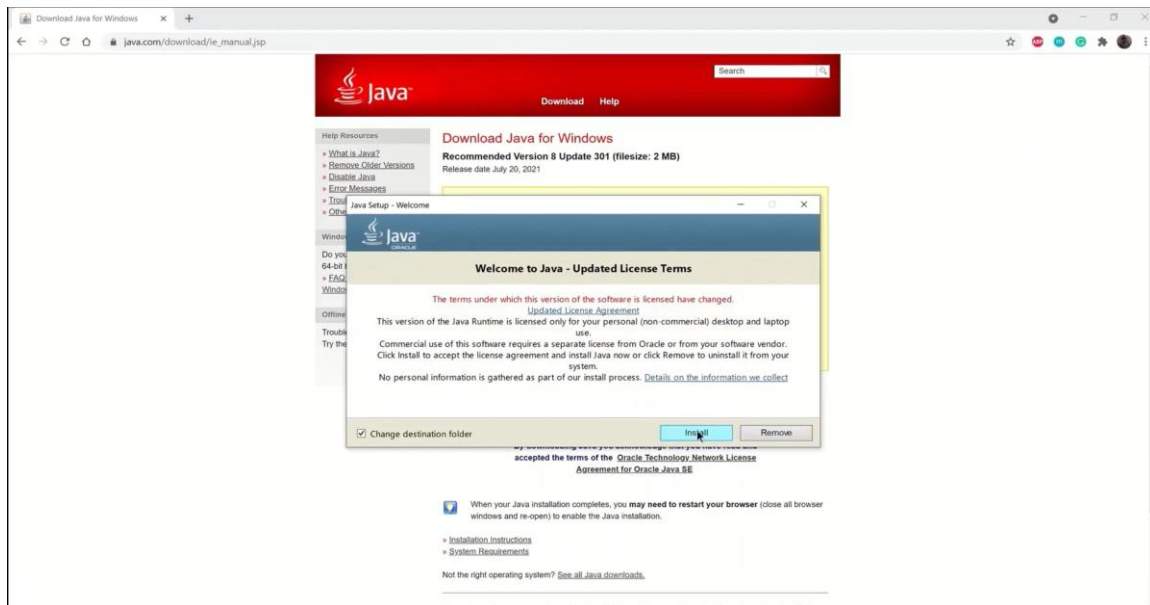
Download Java for Windows
java.com/download/ie_manual.jsp

Java
Search
Download Help

Help Resources
» What is Java?
» Remove Older Versions
» Disable Java
» Error Messages
» Troul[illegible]
» Othe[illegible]

Windo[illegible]
Do you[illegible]
64-bit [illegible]
» FAQ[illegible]
Windo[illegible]

Offline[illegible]
Troubl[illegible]
Try the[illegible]

Download Java for Windows
Recommended Version 8 Update 301 (filesize: 2 MB)
Release date July 20, 2021

Java Setup - Welcome
Java ORACLE
Welcome to Java - Updated License Terms

The terms under which this version of the software is licensed have changed.
Updated License Agreement
This version of the Java Runtime is licensed only for your personal (non-commercial) desktop and laptop use.
Commercial use of this software requires a separate license from Oracle or from your software vendor.
Click Install to accept the license agreement and install Java now or click Remove to uninstall it from your system.
No personal information is gathered as part of our install process. Details on the information we collect

Change destination folder
Install
Remove

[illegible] accepted the terms of the Oracle Technology Network License Agreement for Oracle Java SE

When your Java installation completes, you may need to restart your browser (close all browser windows and re-open) to enable the Java installation.

» Installation Instructions
» System Requirements

Not the right operating system? See all Java downloads.